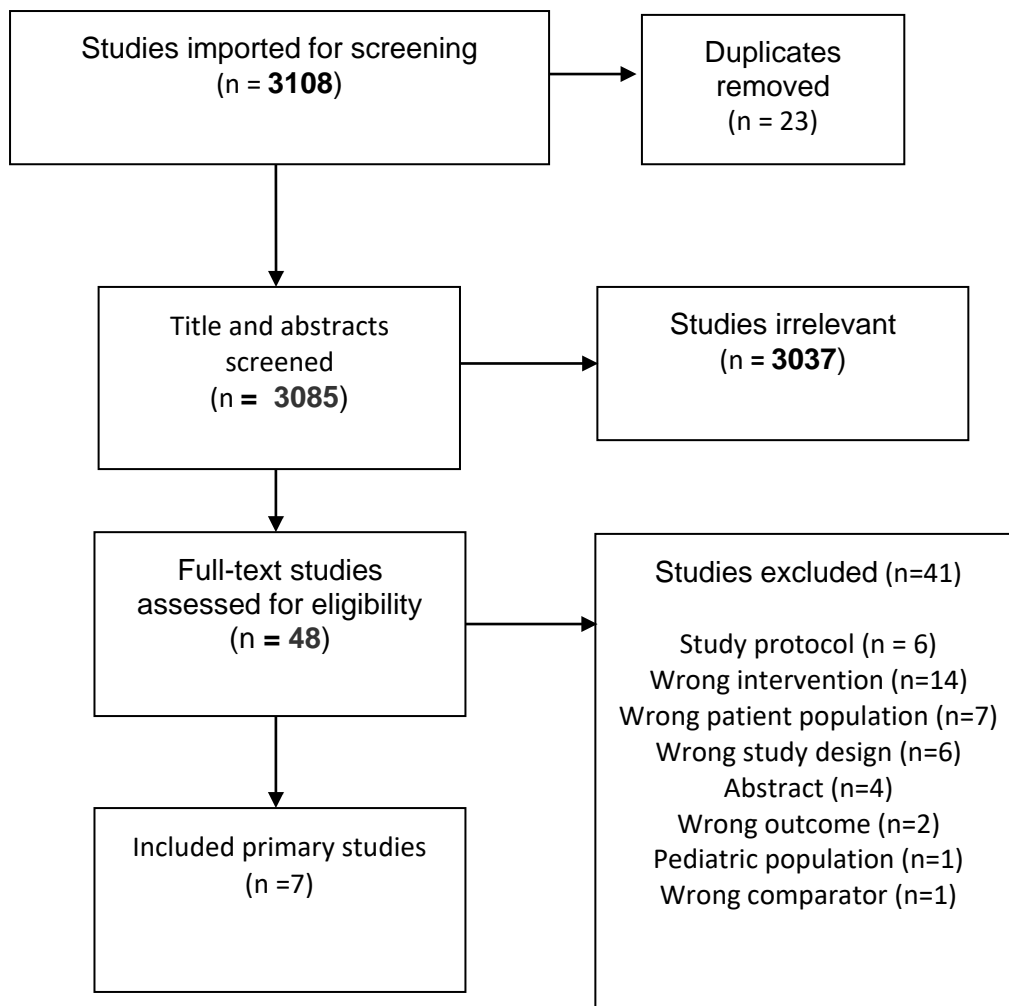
Studies imported for screening
(n = 3108)

Duplicates removed
(n = 23)

Title and abstracts screened
(n = 3085)

Studies irrelevant
(n = 3037)

Full-text studies assessed for eligibility
(n = 48)

Studies excluded (n=41)

Study protocol (n = 6)
Wrong intervention (n=14)
Wrong patient population (n=7)
Wrong study design (n=6)
Abstract (n=4)
Wrong outcome (n=2)
Pediatric population (n=1)
Wrong comparator (n=1)

Included primary studies
(n =7)